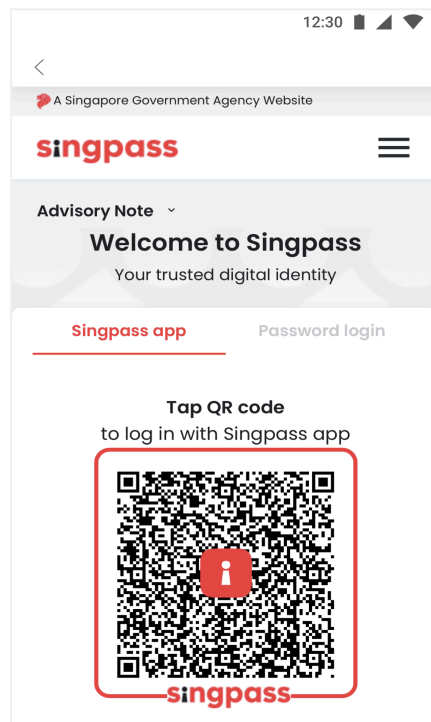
12:30

<

A Singapore Government Agency Website

singpass

Advisory Note

Welcome to Singpass

Your trusted digital identity

Singpass app

Password login

Tap QR code

to log in with Singpass app

singpass